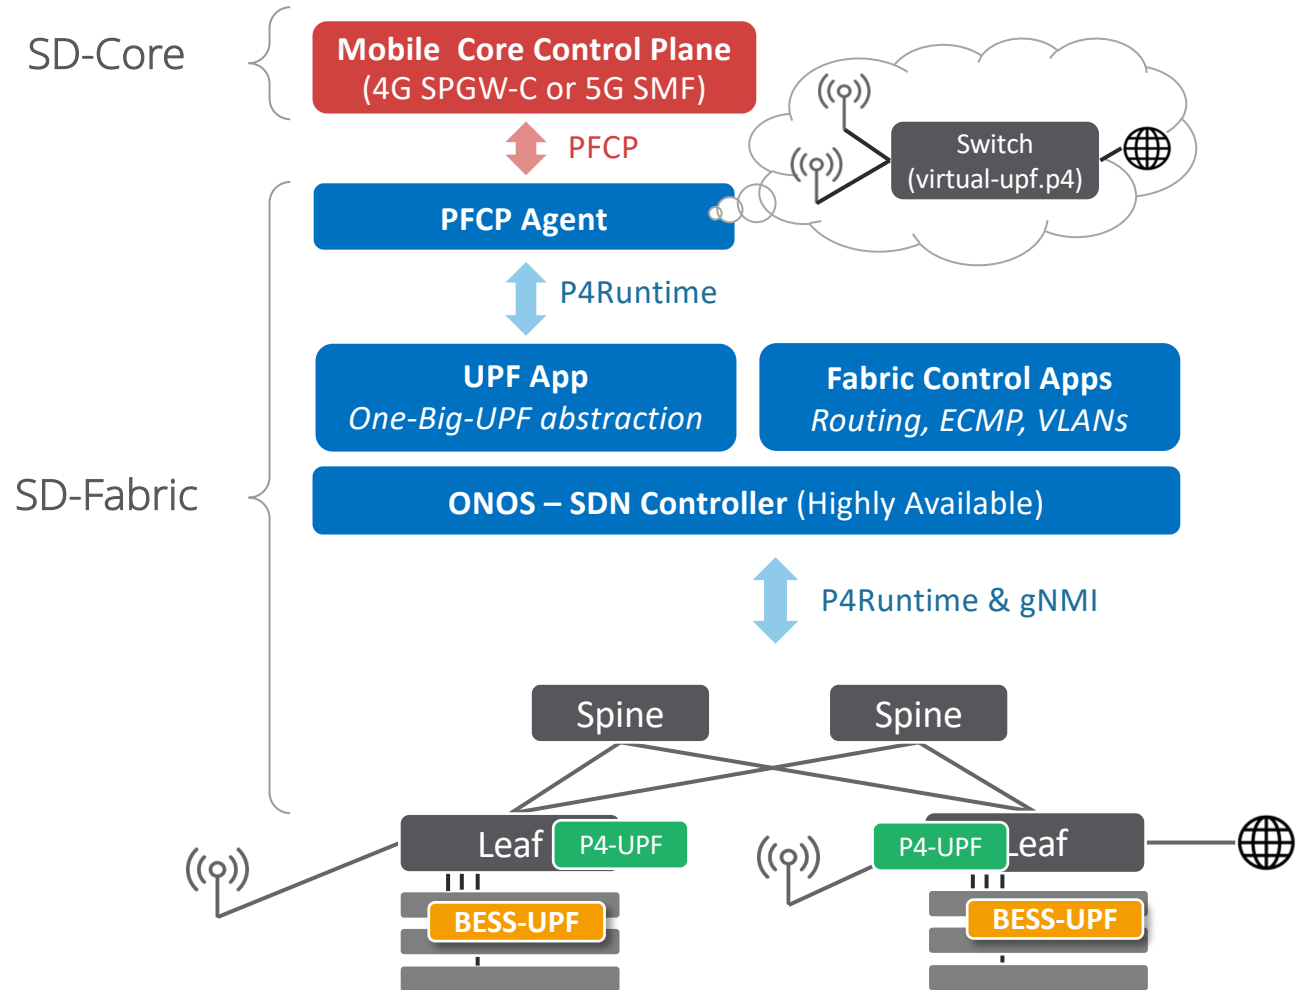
SD-Core

Mobile Core Control Plane
(4G SPGW-C or 5G SMF)

PFCP

Switch
(virtual-upf.p4)

PFCP Agent

P4Runtime

UPF App
One-Big-UPF abstraction

Fabric Control Apps
Routing, ECMP, VLANs

SD-Fabric

ONOS – SDN Controller (Highly Available)

P4Runtime & gNMI

Spine

Spine

Leaf

P4-UPF

P4-UPF

Leaf

BESS-UPF

BESS-UPF